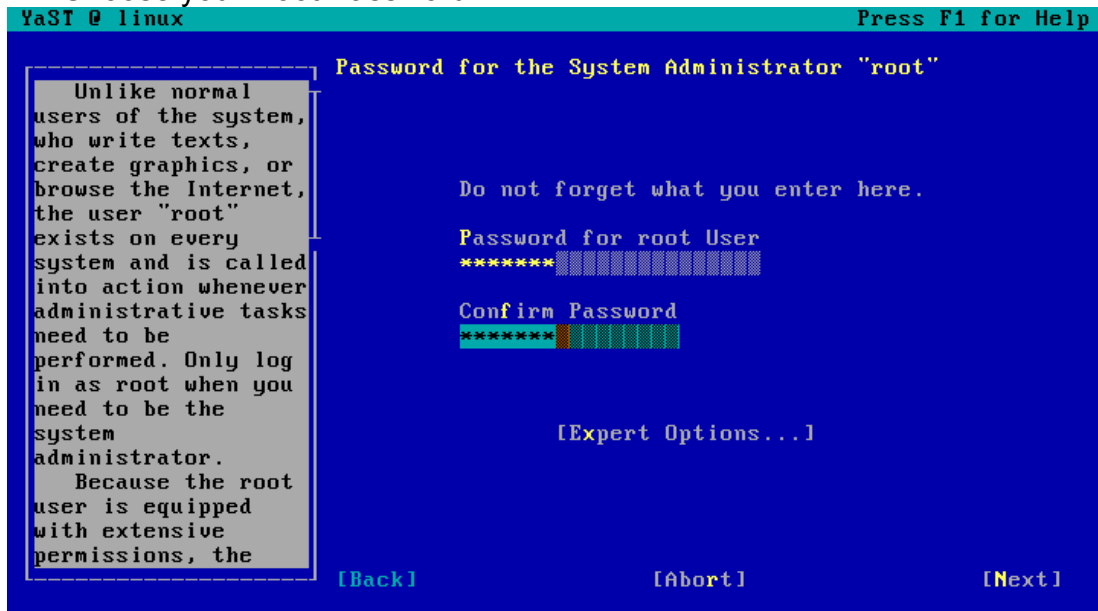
YaST @ linux Press F1 for Help

Unlike normal users of the system, who write texts, create graphics, or browse the Internet, the user "root" exists on every system and is called into action whenever administrative tasks need to be performed. Only log in as root when you need to be the system administrator.

Because the root user is equipped with extensive permissions, the

Password for the System Administrator "root"

Do not forget what you enter here.

Password for root User
*******

Confirm Password
*******

[Expert Options...]

[Back] [Abort] [Next]